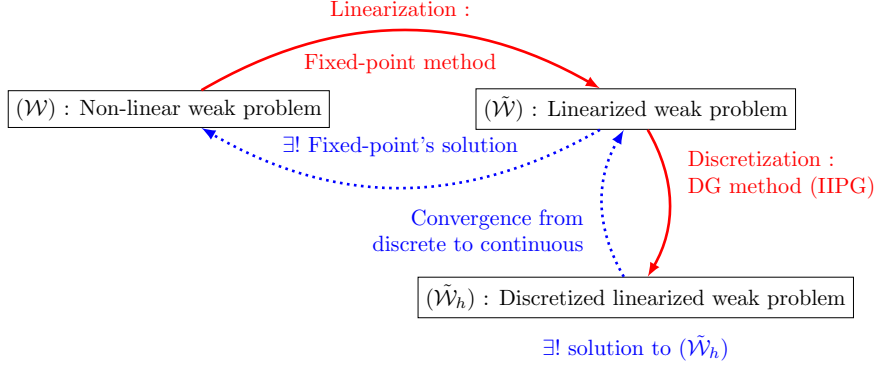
Linearization :

Fixed-point method

$(\mathcal{W})$ : Non-linear weak problem

$(\tilde{\mathcal{W}})$ : Linearized weak problem

$\exists!$ Fixed-point's solution

Discretization :
DG method (IIPG)

Convergence from
discrete to continuous

$(\tilde{\mathcal{W}}_h)$ : Discretized linearized weak problem

$\exists!$ solution to $(\tilde{\mathcal{W}}_h)$